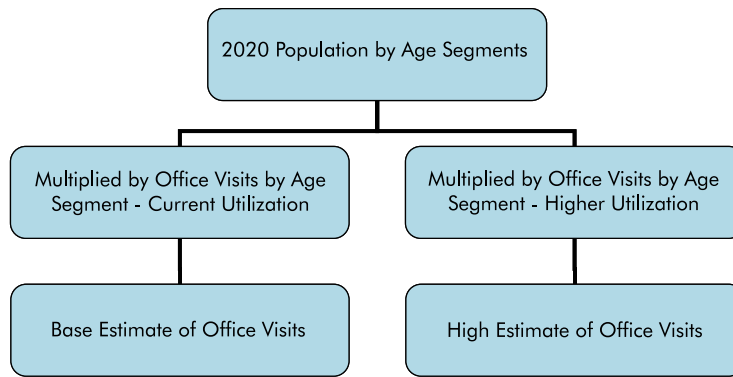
2020 Population by Age Segments

Multiplied by Office Visits by Age Segment - Current Utilization

Multiplied by Office Visits by Age Segment - Higher Utilization

Base Estimate of Office Visits

High Estimate of Office Visits